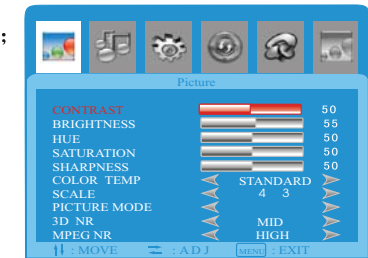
;

Picture

| | |
|---|---|
| CONTRAST | 50 |
| BRIGHTNESS | 55 |
| HUE | 50 |
| SATURATION | 50 |
| SHARPNESS | 50 |
| COLOR TEMP | STANDARD |
| SCALE | 4 3 |
| PICTURE MODE | |
| 3D NR | MID |
| MPEG NR | HIGH |

: MOVE : ADJ MENU : EXIT